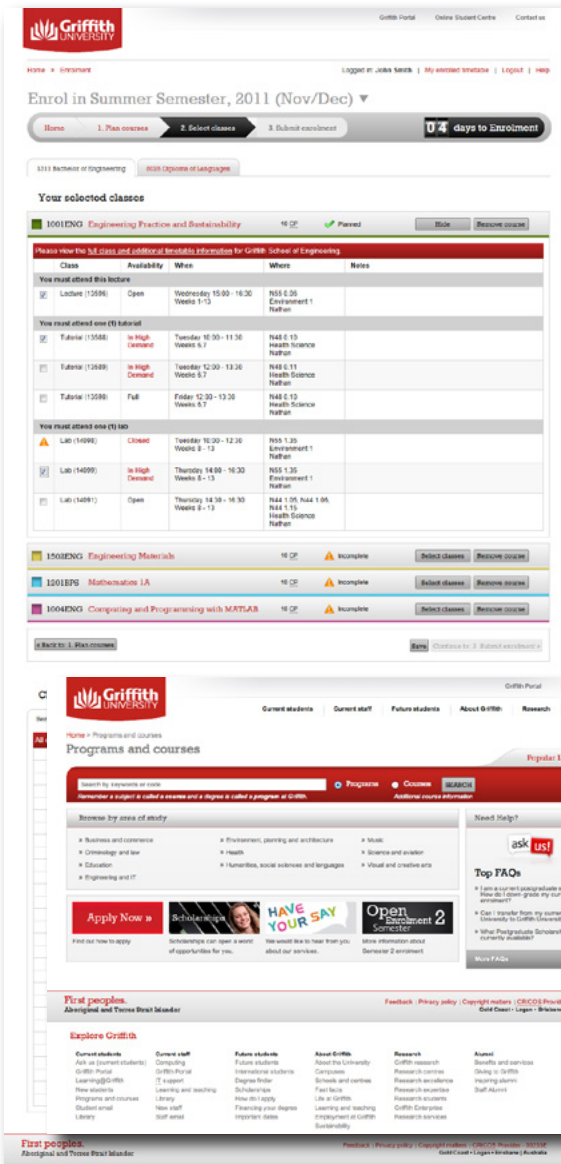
Griffith UNIVERSITY

Griffith Portal | Online Student Centre | Contact us

Home » Enrolment

Logged in: John Smith | My enrolled timetable | Logout | Help

Enrol in Summer Semester, 2011 (Nov/Dec) ▼

Home | 1. Plan courses | 2. Select classes | 3. Submit enrolment | 0 4 days to Enrolment

1311 Bachelor of Engineering | 8026 Diploma of Languages

Your selected classes

1001ENG Engineering Practice and Sustainability | 10 CP | Planned | Hide | Remove course

Please view the full class and additional timetable information for Griffith School of Engineering.

| Class | Availability | When | Where | Notes |
|---|---|---|---|---|
| You must attend this lecture | | | | |
| Lecture (13586) | Open | Wednesday 15:00 - 16:30 Weeks 1-13 | N55 0.06 Environment 1 Nathan | |
| You must attend one (1) tutorial | | | | |
| Tutorial (13588) | In High Demand | Tuesday 10:00 - 11:30 Weeks 6,7 | N48 0.13 Health Science Nathan | |
| Tutorial (13589) | In High Demand | Tuesday 12:00 - 13:30 Weeks 6,7 | N48 0.11 Health Science Nathan | |
| Tutorial (13590) | Full | Friday 12:30 - 13:30 Weeks 6,7 | N48 0.13 Health Science Nathan | |
| You must attend one (1) lab | | | | |
| Lab (14098) | Closed | Tuesday 10:00 - 12:30 Weeks 8 - 13 | N55 1.35 Environment 1 Nathan | |
| Lab (14099) | In High Demand | Thursday 14:00 - 16:30 Weeks 8 - 13 | N55 1.35 Environment 1 Nathan | |
| Lab (14091) | Open | Thursday 14:30 - 16:30 Weeks 8 - 13 | N44 1.05, N44 1.06, N44 1.15 Health Science Nathan | |

1502ENG Engineering Materials | 10 CP | Incomplete | Select classes | Remove course

1201BPS Mathematics 1A | 10 CP | Incomplete | Select classes | Remove course

1004ENG Computing and Programming with MATLAB | 10 CP | Incomplete | Select classes | Remove course

« Back to 1. Plan courses | Save | Continue to 3. Submit enrolment »

Cl

Griffith UNIVERSITY

Griffith Portal

Current students | Current staff | Future students | About Griffith | Research

Home » Programs and courses

Programs and courses

Popular l

Search by keywords or code | Programs | Courses | SEARCH

Remember a subject is called a course and a degree is called a program at Griffith. | Additional course information

Browse by area of study

» Business and commerce
» Criminology and law
» Education
» Engineering and IT
» Environment, planning and architecture
» Health
» Humanities, social sciences and languages
» Music
» Science and aviation
» Visual and creative arts

Need Help?

ask us!

Top FAQs

» I am a current postgraduate s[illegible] How do I down-grade my cur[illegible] enrolment?

» Can I transfer from my curr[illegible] University to Griffith Univers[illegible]

» What Postgraduate Scholars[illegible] currently available?

More FAQs

Apply Now »
Find out how to apply

Scholarships
Scholarships can open a world of opportunities for you.

HAVE YOUR SAY
We would like to hear from you about our services.

Open Enrolment Semester 2
More information about Semester 2 enrolment

First peoples.
Aboriginal and Torres Strait Islander

Feedback | Privacy policy | Copyright matters | CRICOS Pro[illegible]
Gold Coast • Logan • Brisbane

Explore Griffith

Current students
Ask us (current students)
Griffith Portal
Learning@Griffith
New students
Programs and courses
Student email
Library

Current staff
Computing
Griffith Portal
IT support
Learning and teaching
Library
New staff
Staff email

Future students
Future students
International students
Degree finder
Scholarships
How do I apply
Financing your degree
Important dates

About Griffith
About the University
Campuses
Schools and centres
Fast facts
Life at Griffith
Learning and teaching
Employment at Griffith
Sustainability

Research
Griffith research
Research centres
Research excellence
Research expertise
Research students
Griffith Enterprise
Research services

Alumni
Benefits and services
Giving to Griffith
Inspiring alumni
Staff Alumni

First peoples.
Aboriginal and Torres Strait Islander

Feedback | Privacy policy | Copyright matters | CRICOS Provider - 00233E
Gold Coast • Logan • Brisbane | Australia